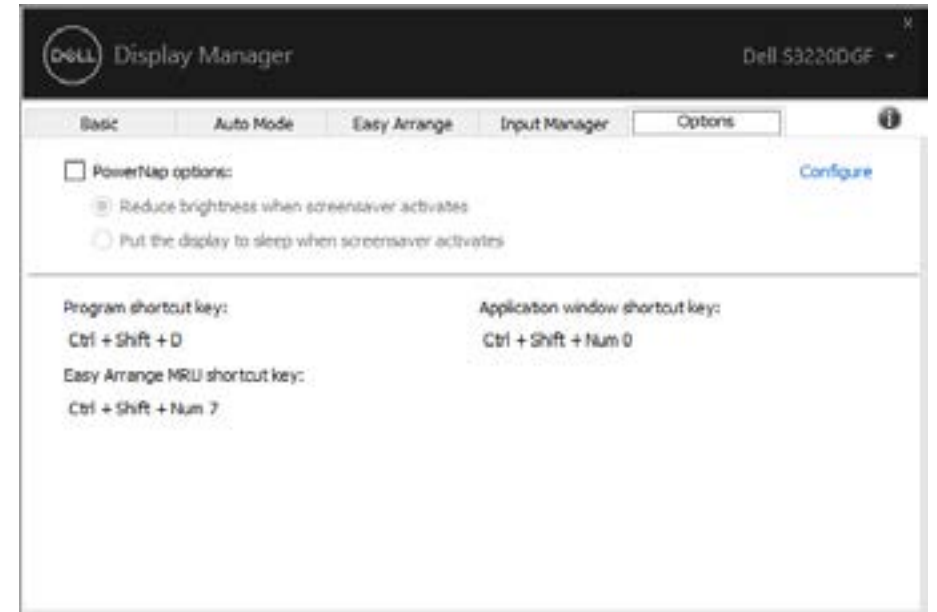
DELL Display Manager

Dell S3220DGF

x

Basic

Auto Mode

Easy Arrange

Input Manager

Options

PowerNap options:

Configure

Reduce brightness when screensaver activates

Put the display to sleep when screensaver activates

Program shortcut key:

Ctrl + Shift + D

Application window shortcut key:

Ctrl + Shift + Num 0

Easy Arrange MRU shortcut key:

Ctrl + Shift + Num 7